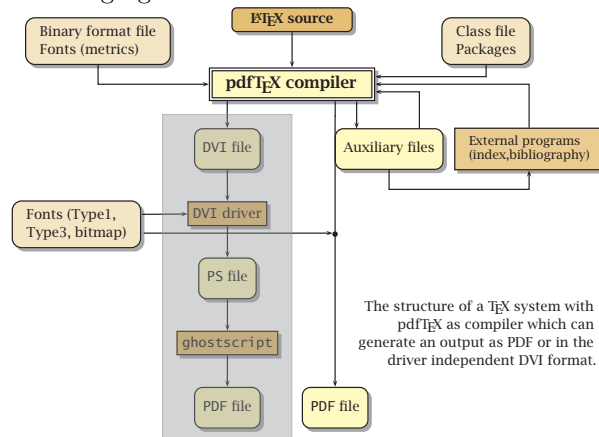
LaTeX source

Binary format file
Fonts (metrics)

Class file
Packages

pdfTeX compiler

DVI file

Auxiliary files

External programs
(index,bibliography)

Fonts (Type1,
Type3, bitmap)

DVI driver

PS file

ghostscript

PDF file

PDF file

The structure of a TeX system with pdfTeX as compiler which can generate an output as PDF or in the driver independent DVI format.